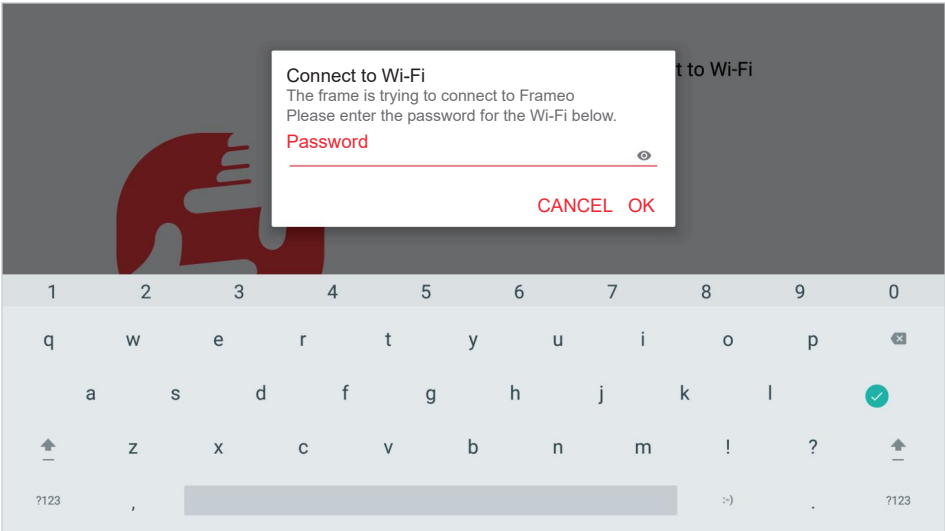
t to Wi-Fi

Connect to Wi-Fi
The frame is trying to connect to Frameo
Please enter the password for the Wi-Fi below.

Password

CANCEL OK

1 2 3 4 5 6 7 8 9 0
q w e r t y u i o p
a s d f g h j k l
z x c v b n m ! ?
?123 , :-) . ?123